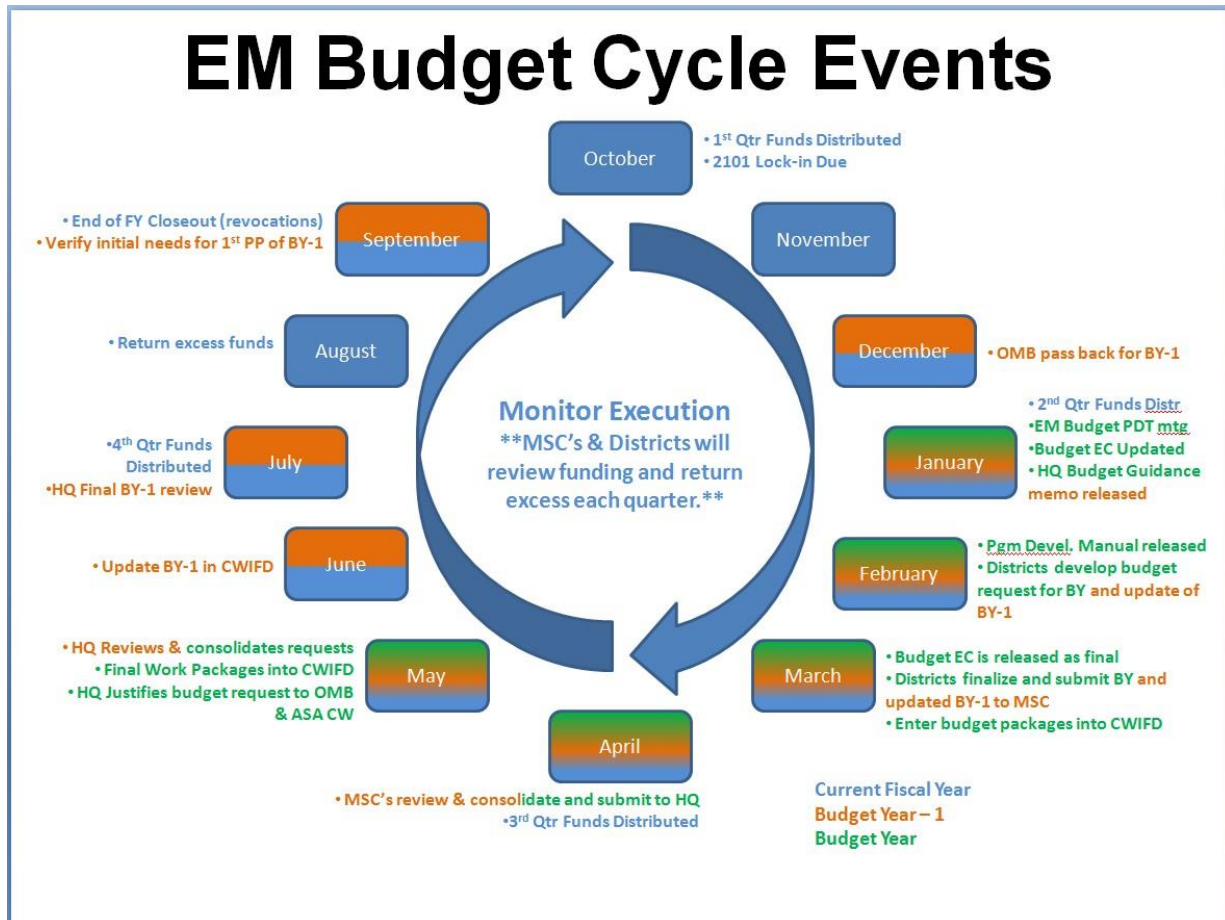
EM Budget Cycle Events

October
• 1st Qtr Funds Distributed
• 2101 Lock-in Due

November

December
• OMB pass back for BY-1

• 2nd Qtr Funds Distr
•EM Budget PDT mtg
•Budget EC Updated
• HQ Budget Guidance memo released
January

February
• Pgm Devel. Manual released
• Districts develop budget request for BY and update of BY-1

March
• Budget EC is released as final
• Districts finalize and submit BY and updated BY-1 to MSC
• Enter budget packages into CWIFD

April
• MSC's review & consolidate and submit to HQ
•3rd Qtr Funds Distributed

• HQ Reviews & consolidates requests
• Final Work Packages into CWIFD
• HQ Justifies budget request to OMB & ASA CW
May

• Update BY-1 in CWIFD
June

•4th Qtr Funds Distributed
•HQ Final BY-1 review
July

• Return excess funds
August

• End of FY Closeout (revocations)
• Verify initial needs for 1st PP of BY-1
September

Monitor Execution
**MSC's & Districts will review funding and return excess each quarter.**

Current Fiscal Year
Budget Year – 1
Budget Year